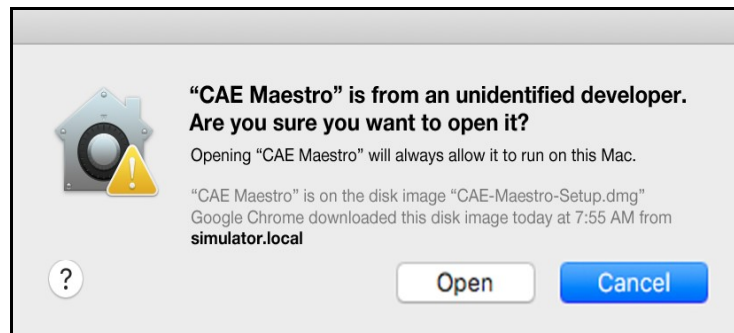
“CAE Maestro” is from an unidentified developer. Are you sure you want to open it?

Opening “CAE Maestro” will always allow it to run on this Mac.

“CAE Maestro” is on the disk image “CAE-Maestro-Setup.dmg” Google Chrome downloaded this disk image today at 7:55 AM from simulator.local

?

Open

Cancel